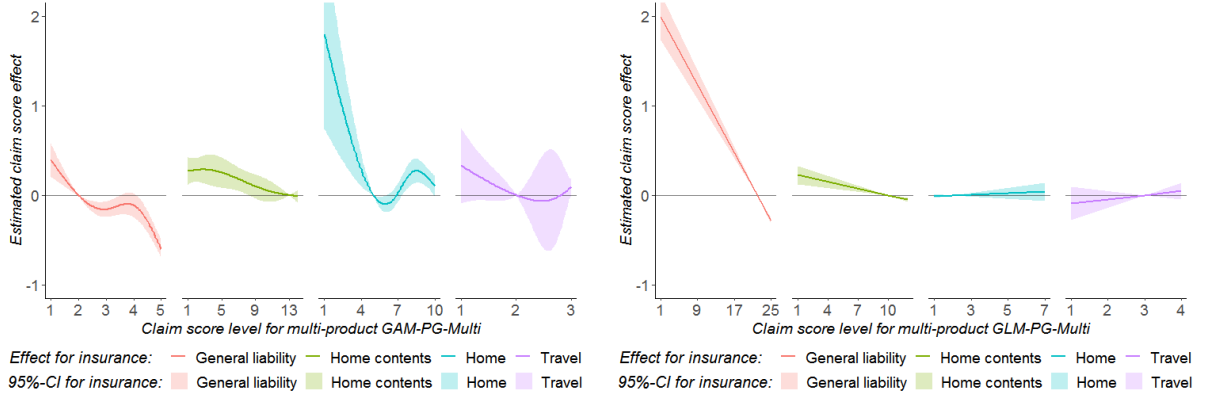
Estimated claim score effect

2
1
0
-1

1 2 3 4 5
1 5 9 13
1 4 7 10
1 2 3

Claim score level for multi-product GAM-PG-Multi

Effect for insurance: General liability Home contents Home Travel
95%-CI for insurance: General liability Home contents Home Travel

Estimated claim score effect

2
1
0
-1

1 9 17 25
1 4 7 10
1 3 5 7
1 2 3 4

Claim score level for multi-product GLM-PG-Multi

Effect for insurance: General liability Home contents Home Travel
95%-CI for insurance: General liability Home contents Home Travel